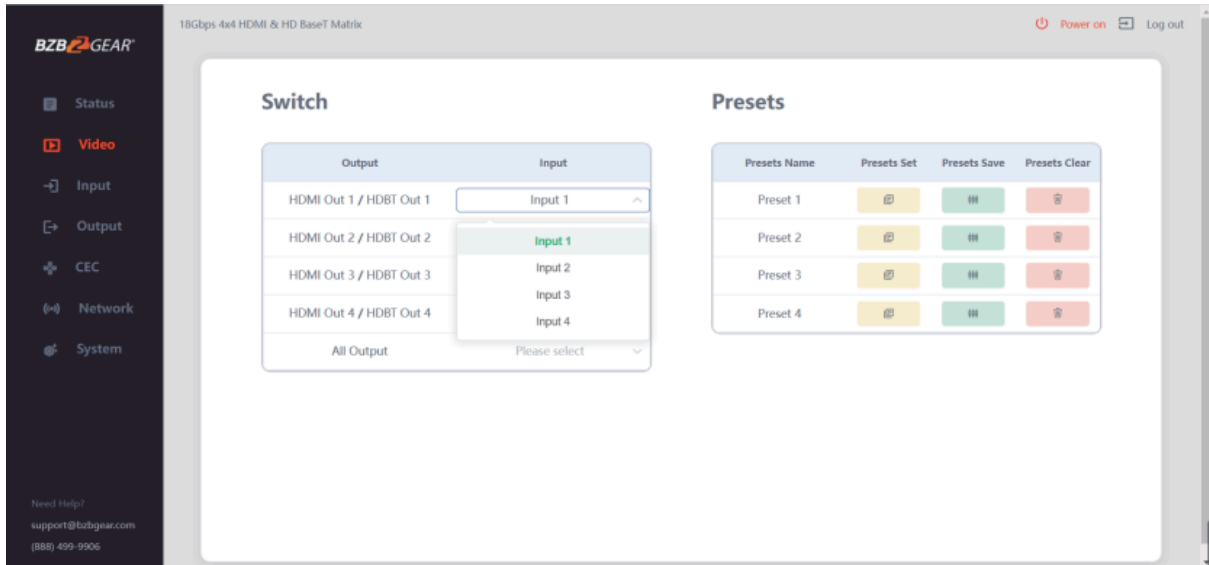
BZB GEAR

Status
Video
Input
Output
CEC
Network
System

Need Help?
support@bzbgear.com
(888) 499-9906

18Gbps 4x4 HDMI & HD BaseT Matrix

Power on   Log out

Switch

| Output | Input |
|---|---|
| HDMI Out 1 / HDBT Out 1 | Input 1 |
| HDMI Out 2 / HDBT Out 2 | Input 1 |
| HDMI Out 3 / HDBT Out 3 | Input 2 |
| HDMI Out 4 / HDBT Out 4 | Input 3 |
| | Input 4 |
| All Output | Please select |

Presets

| Presets Name | Presets Set | Presets Save | Presets Clear |
|---|---|---|---|
| Preset 1 | | | |
| Preset 2 | | | |
| Preset 3 | | | |
| Preset 4 | | | |